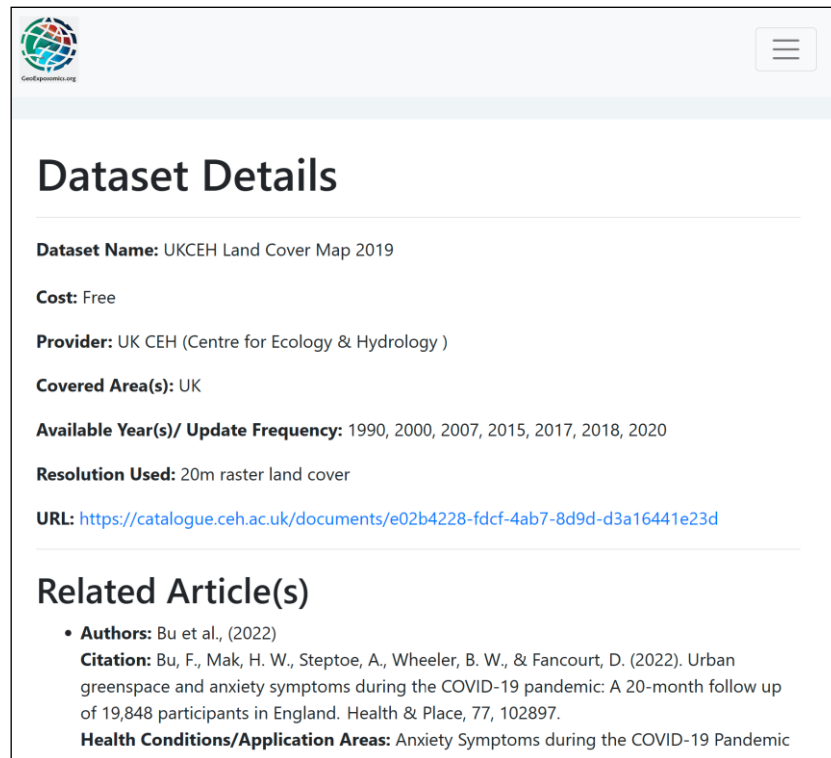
GeoExposomics.org

Dataset Details

**Dataset Name:** UKCEH Land Cover Map 2019

**Cost:** Free

**Provider:** UK CEH (Centre for Ecology & Hydrology )

**Covered Area(s):** UK

**Available Year(s)/ Update Frequency:** 1990, 2000, 2007, 2015, 2017, 2018, 2020

**Resolution Used:** 20m raster land cover

**URL:** https://catalogue.ceh.ac.uk/documents/e02b4228-fdcf-4ab7-8d9d-d3a16441e23d

Related Article(s)

- **Authors:** Bu et al., (2022)
**Citation:** Bu, F., Mak, H. W., Steptoe, A., Wheeler, B. W., & Fancourt, D. (2022). Urban greenspace and anxiety symptoms during the COVID-19 pandemic: A 20-month follow up of 19,848 participants in England. Health & Place, 77, 102897.
**Health Conditions/Application Areas:** Anxiety Symptoms during the COVID-19 Pandemic